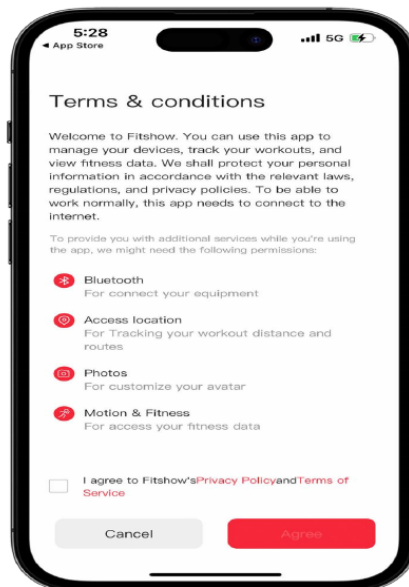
5:28
◀ App Store
5G

Terms & conditions

Welcome to Fitshow. You can use this app to manage your devices, track your workouts, and view fitness data. We shall protect your personal information in accordance with the relevant laws, regulations, and privacy policies. To be able to work normally, this app needs to connect to the internet.

To provide you with additional services while you're using the app, we might need the following permissions:

Bluetooth
For connect your equipment

Access location
For Tracking your workout distance and routes

Photos
For customize your avatar

Motion & Fitness
For access your fitness data

I agree to Fitshow'sPrivacy PolicyandTerms of Service

Cancel
Agree